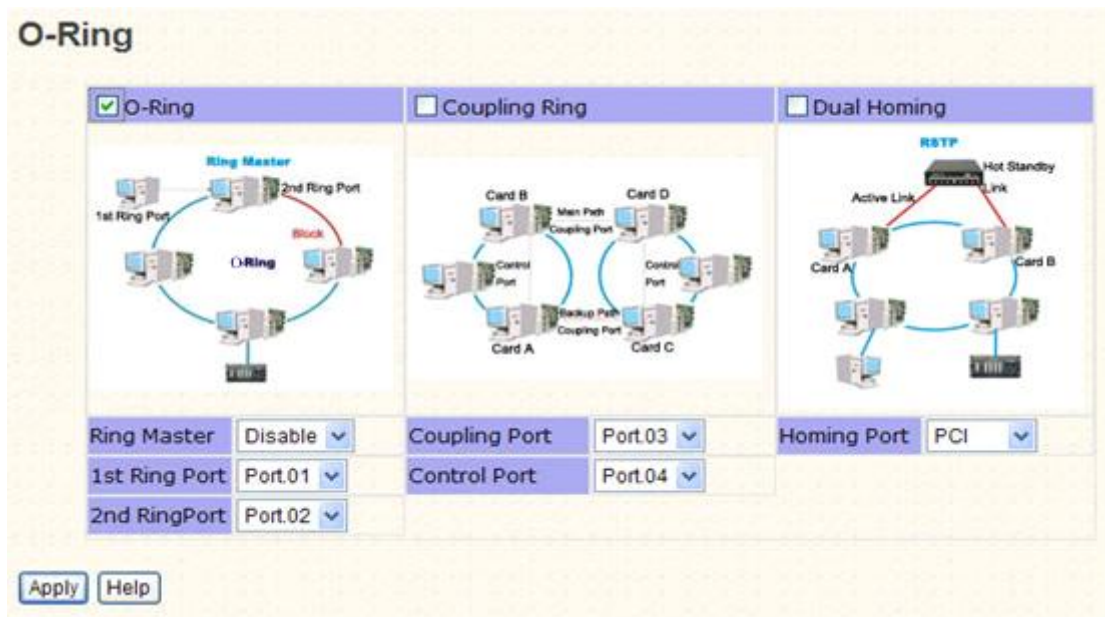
O-Ring

O-Ring

Ring Master
1st Ring Port
2nd Ring Port
Block
O-Ring

Coupling Ring

Card B
Main Path Coupling Port
Card D
Control Port
Control Port
Backup Path Coupling Port
Card A
Card C

Dual Homing

RSTP
Hot Standby Link
Active Link
Card A
Card B

| Ring Master | Disable |
|---|---|
| 1st Ring Port | Port.01 |
| 2nd RingPort | Port.02 |

| Coupling Port | Port.03 |
|---|---|
| Control Port | Port.04 |

| Homing Port | PCI |
|---|---|

Apply Help